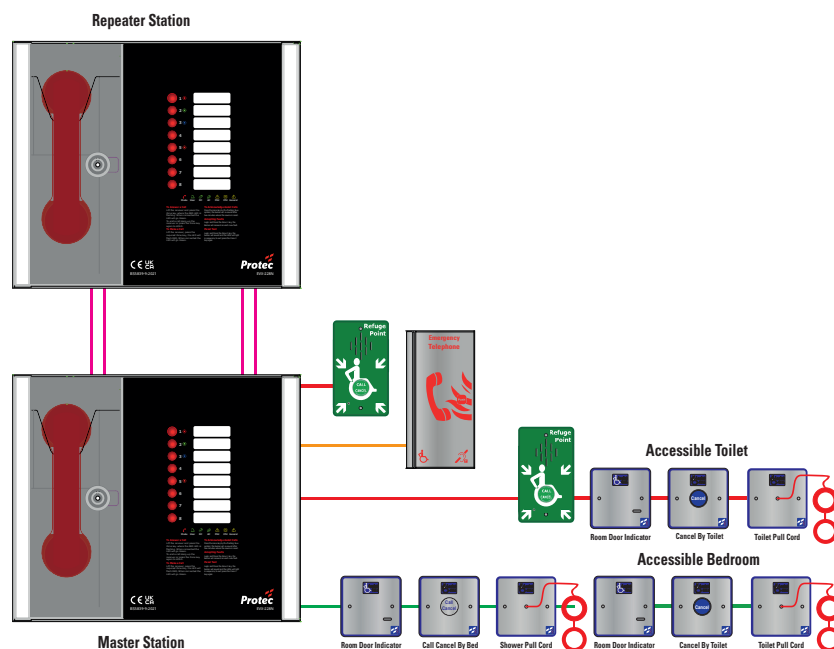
Repeater Station

1
2
3
4
5
6
7
8

Protec
EVS-128N
BS5839-9:2021

Refuge Point
CALL CHECK

Emergency Telephone

Refuge Point
CALL CHECK

Accessible Toilet

Cancel

Room Door Indicator
Cancel By Toilet
Toilet Pull Cord

1
2
3
4
5
6
7
8

Protec
EVS-128N
BS5839-9:2021

Accessible Bedroom

Call Check

Cancel

Master Station
Room Door Indicator
Call Cancel By Bed
Shower Pull Cord
Room Door Indicator
Cancel By Toilet
Toilet Pull Cord